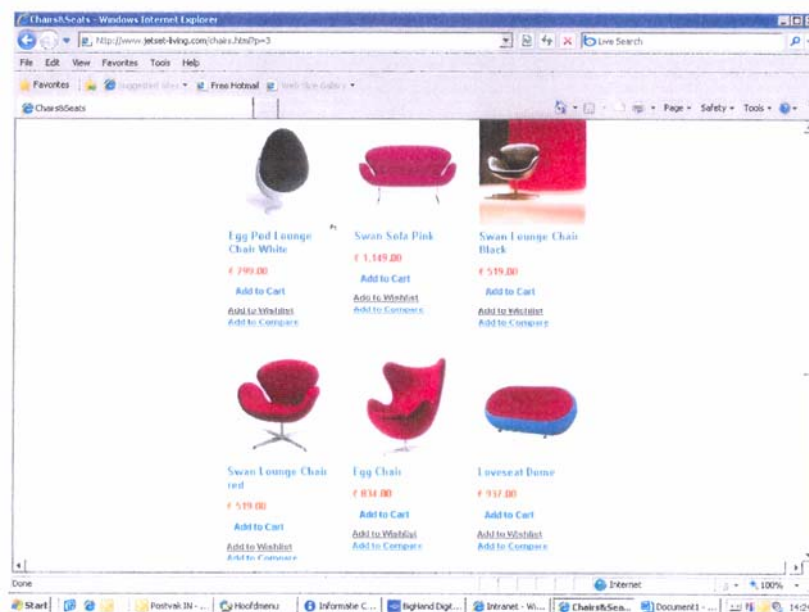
Chairs&Seats - Windows Internet Explorer

http://www.jetset-living.com/chairs.html?p=3

Live Search

File Edit View Favorites Tools Help

Favorites | Suggested Sites ▾ Free Hotmail Web Slice Gallery ▾

Chairs&Seats

Page ▾ Safety ▾ Tools ▾

Egg Pod Lounge Chair White

€ 799.00

Add to Cart

Add to Wishlist
Add to Compare

Swan Sofa Pink

€ 1.149.00

Add to Cart

Add to Wishlist
Add to Compare

Swan Lounge Chair Black

€ 519.00

Add to Cart

Add to Wishlist
Add to Compare

Swan Lounge Chair red

€ 519.00

Add to Cart

Add to Wishlist
Add to Compare

Egg Chair

€ 834.00

Add to Cart

Add to Wishlist
Add to Compare

Loveseat Dome

€ 937.00

Add to Cart

Add to Wishlist
Add to Compare

Done

Internet

100%

Start | Postvak IN - ... | Hoofdmenu | Informatie C... | BigHand Digit... | Intranet - Wi... | Chairs&Sea... | Document1 - ... | 14:2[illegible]